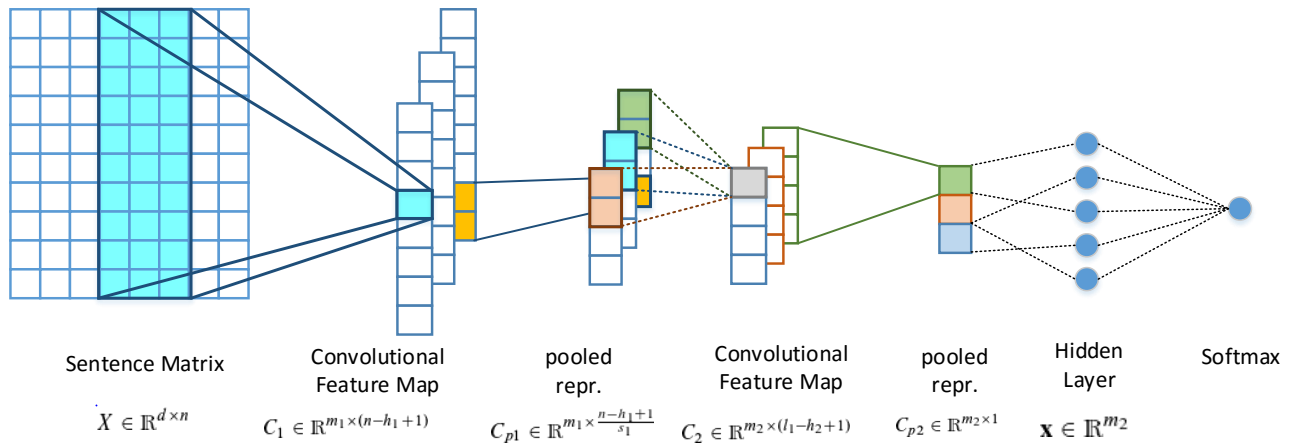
Sentence Matrix
$X \in \mathbb{R}^{d \times n}$

Convolutional Feature Map
$C_1 \in \mathbb{R}^{m_1 \times (n-h_1+1)}$

pooled repr.
$C_{p1} \in \mathbb{R}^{m_1 \times \frac{n-h_1+1}{s_1}}$

Convolutional Feature Map
$C_2 \in \mathbb{R}^{m_2 \times (l_1-h_2+1)}$

pooled repr.
$C_{p2} \in \mathbb{R}^{m_2 \times 1}$

Hidden Layer
$\mathbf{x} \in \mathbb{R}^{m_2}$

Softmax